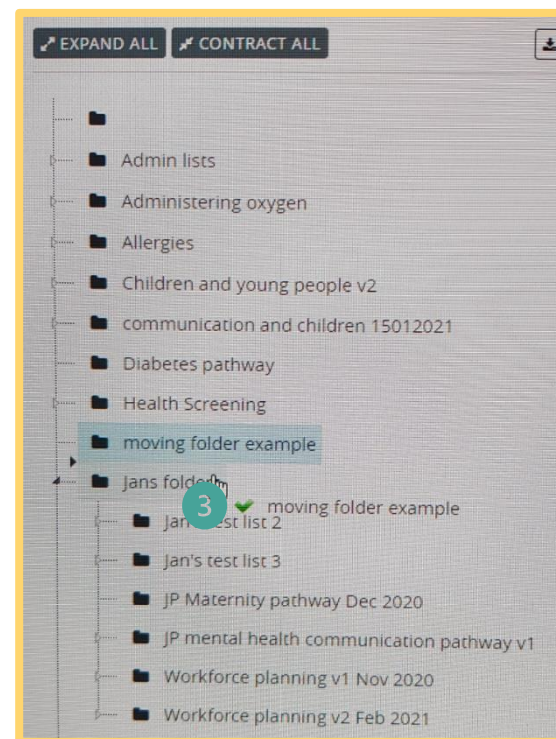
EXPAND ALL CONTRACT ALL

Admin lists

Administering oxygen

Allergies

Children and young people v2

communication and children 15012021

Diabetes pathway

Health Screening

moving folder example

Jans folde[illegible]

3 moving folder example

Jan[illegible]est list 2

Jan's test list 3

JP Maternity pathway Dec 2020

JP mental health communication pathway v1

Workforce planning v1 Nov 2020

Workforce planning v2 Feb 2021